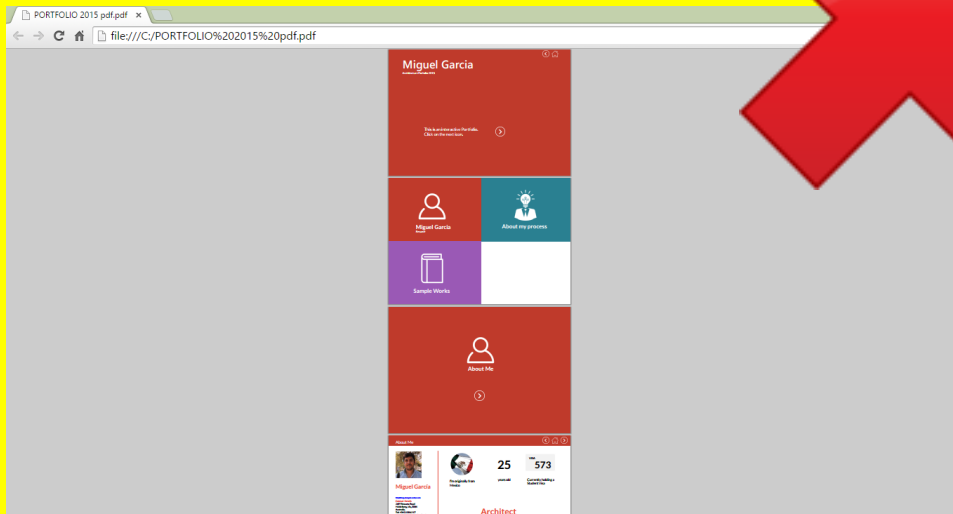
PORTFOLIO 2015 pdf.pdf ×

file:///C:/PORTFOLIO%202015%20pdf.pdf

Miguel Garcia

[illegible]

This is an interactive Portfolio. Click on the next icon.

Miguel Garcia

About my process

Sample Works

About Me

About Me

Miguel Garcia

25

573

I'm originally from Mexico

years old

Currently holding a Student Visa

Architect